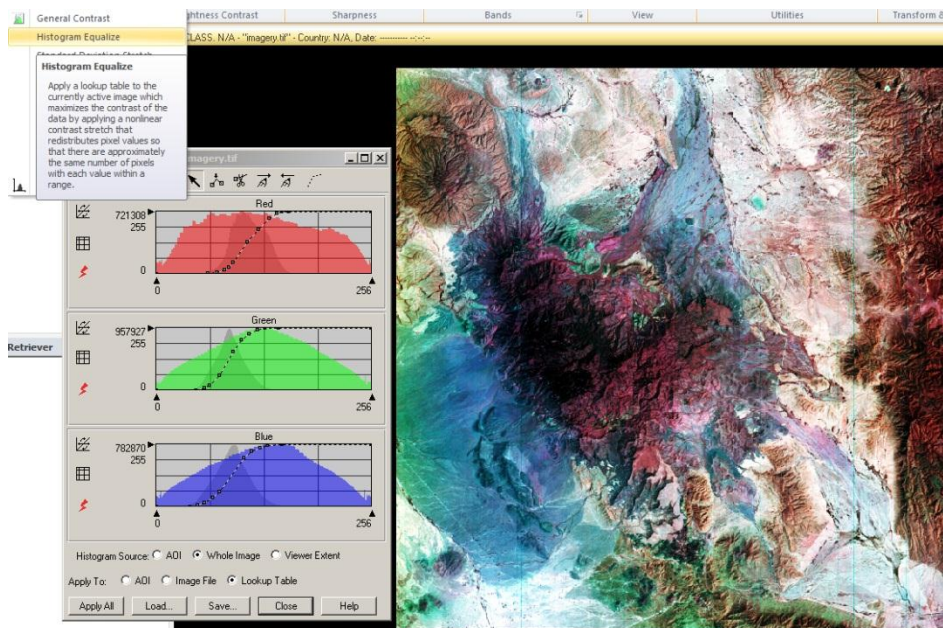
General Contrast
ghtness Contrast
Sharpness
Bands
View
Utilities
Transform &
Histogram Equalize
CLASS. N/A - "imagery.tif" - Country: N/A, Date: ---------- --:--:--
Standard Deviation Stretch

Histogram Equalize

Apply a lookup table to the currently active image which maximizes the contrast of the data by applying a nonlinear contrast stretch that redistributes pixel values so that there are approximately the same number of pixels with each value within a range.

imagery.tif

Retriever

721308
255
0
Red
0
256

957927
255
0
Green
0
256

782870
255
0
Blue
0
256

Histogram Source: AOI Whole Image Viewer Extent

Apply To: AOI Image File Lookup Table

Apply All
Load...
Save...
Close
Help